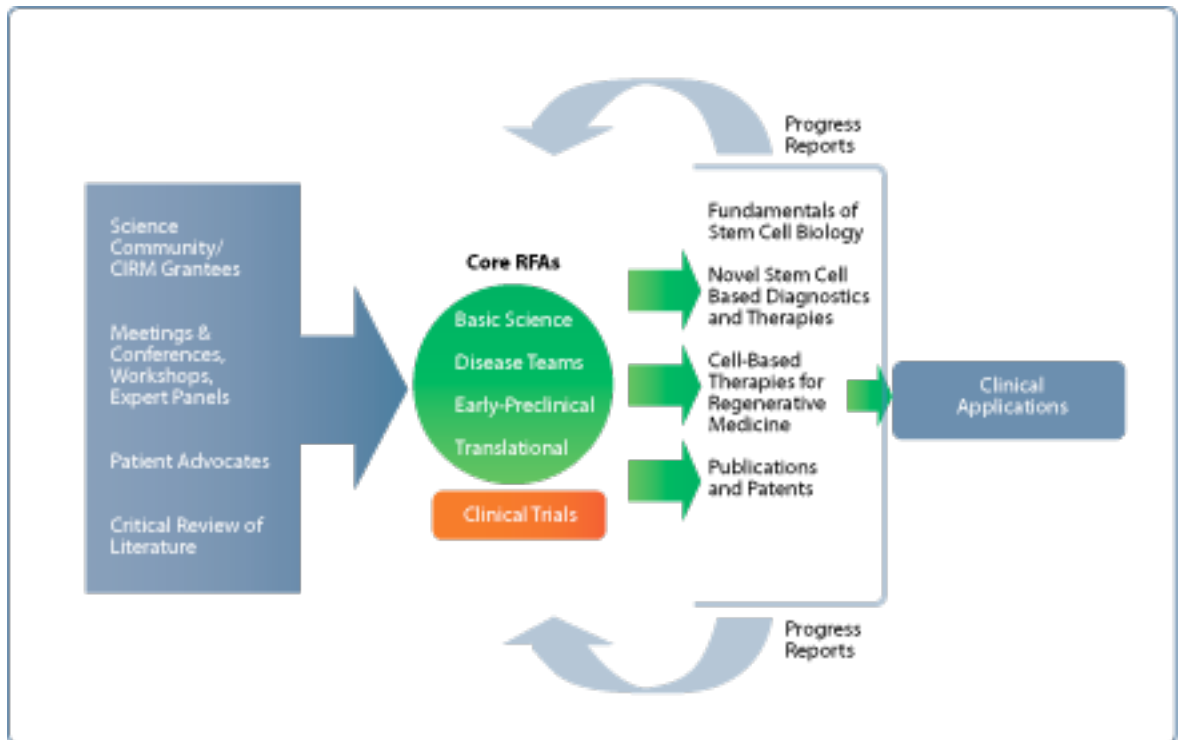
Progress Reports

Science Community/ CIRM Grantees

Meetings & Conferences, Workshops, Expert Panels

Patient Advocates

Critical Review of Literature

Core RFAs

Basic Science

Disease Teams

Early-Preclinical

Translational

Clinical Trials

Fundamentals of Stem Cell Biology

Novel Stem Cell Based Diagnostics and Therapies

Cell-Based Therapies for Regenerative Medicine

Publications and Patents

Clinical Applications

Progress Reports